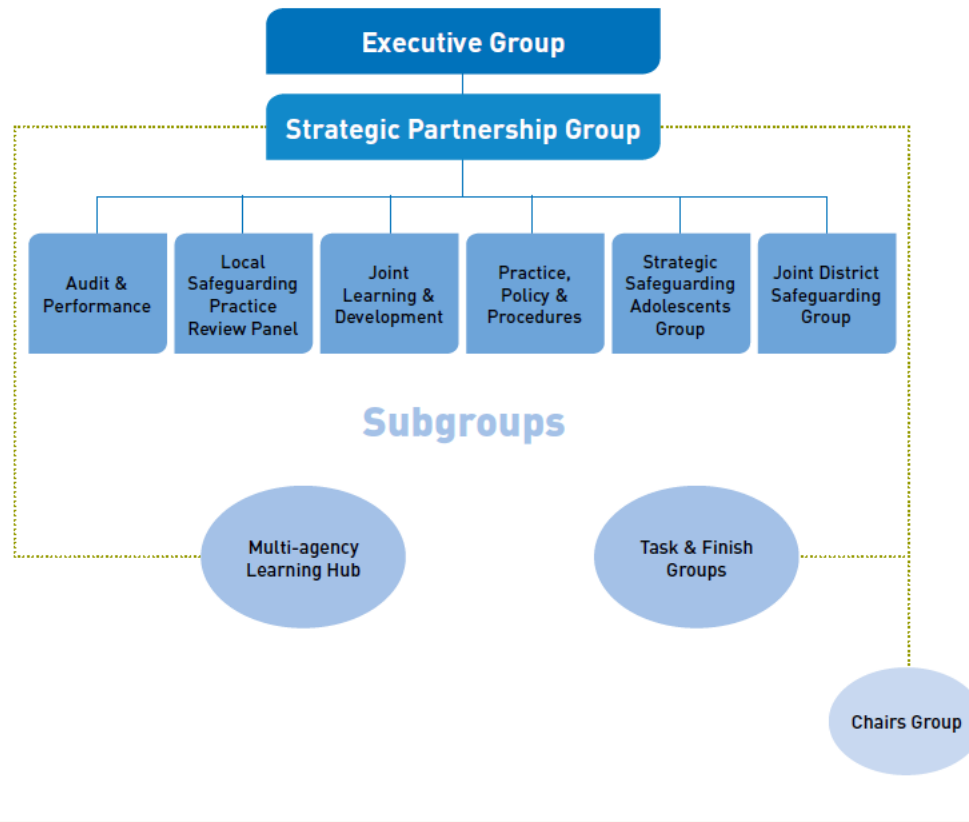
Executive Group

Strategic Partnership Group

Audit & Performance

Local Safeguarding Practice Review Panel

Joint Learning & Development

Practice, Policy & Procedures

Strategic Safeguarding Adolescents Group

Joint District Safeguarding Group

Subgroups

Multi-agency Learning Hub

Task & Finish Groups

Chairs Group